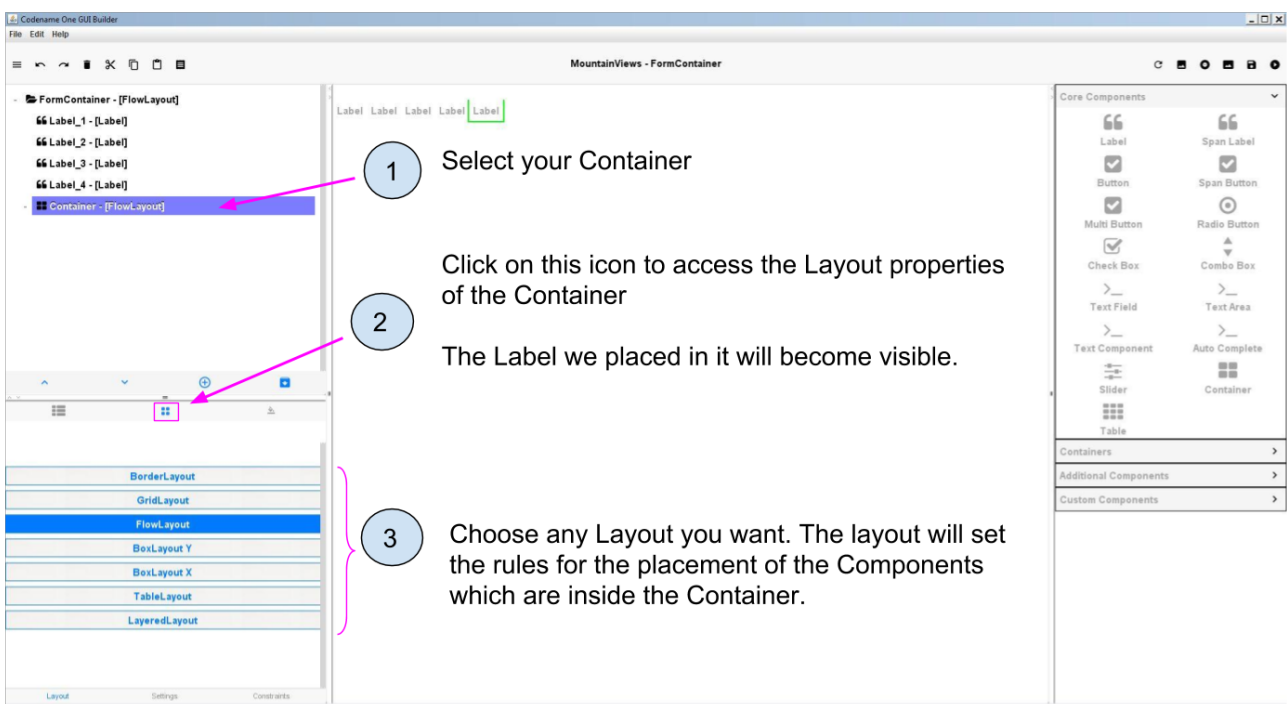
Codename One GUI Builder

File Edit Help

MountainViews - FormContainer

FormContainer - [FlowLayout]
Label_1 - [Label]
Label_2 - [Label]
Label_3 - [Label]
Label_4 - [Label]
Container - [FlowLayout]

Label Label Label Label Label

1 Select your Container

2 Click on this icon to access the Layout properties of the Container

The Label we placed in it will become visible.

BorderLayout
GridLayout
FlowLayout
BoxLayout Y
BoxLayout X
TableLayout
LayeredLayout

3 Choose any Layout you want. The layout will set the rules for the placement of the Components which are inside the Container.

Layout Settings Constraints

Core Components
Label
Span Label
Button
Span Button
Multi Button
Radio Button
Check Box
Combo Box
Text Field
Text Area
Text Component
Auto Complete
Slider
Container
Table
Containers
Additional Components
Custom Components